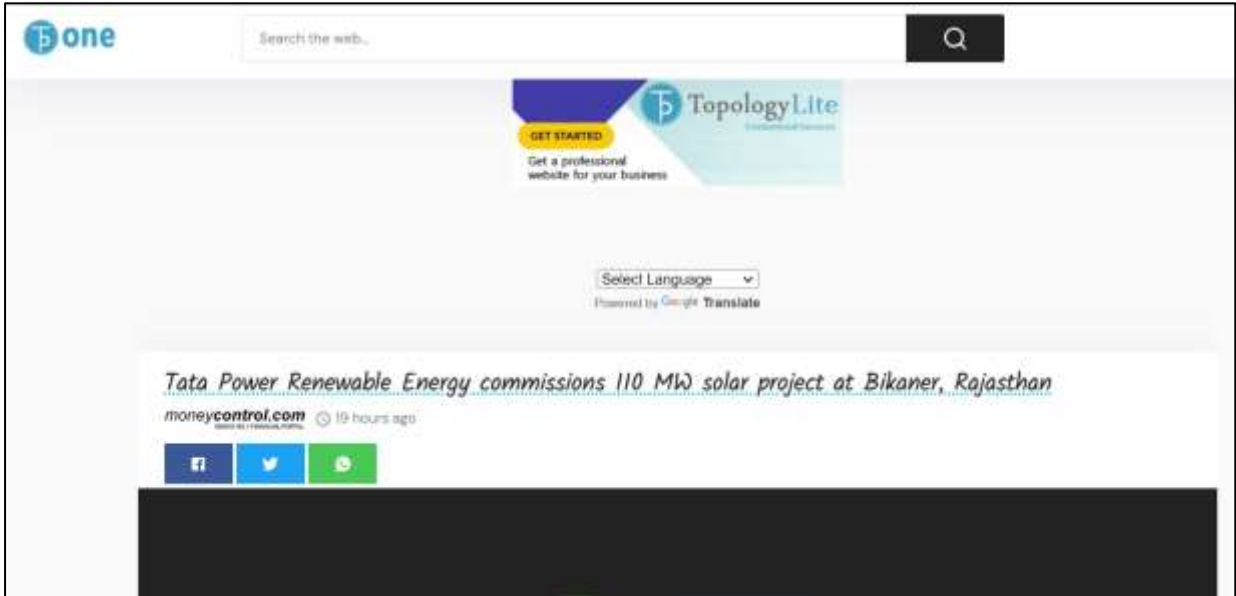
one

Search the web...

TopologyLite

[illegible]

GET STARTED

Get a professional website for your business

Select Language

Powered by Google Translate

Tata Power Renewable Energy commissions 110 MW solar project at Bikaner, Rajasthan

moneycontrol.com

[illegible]

19 hours ago